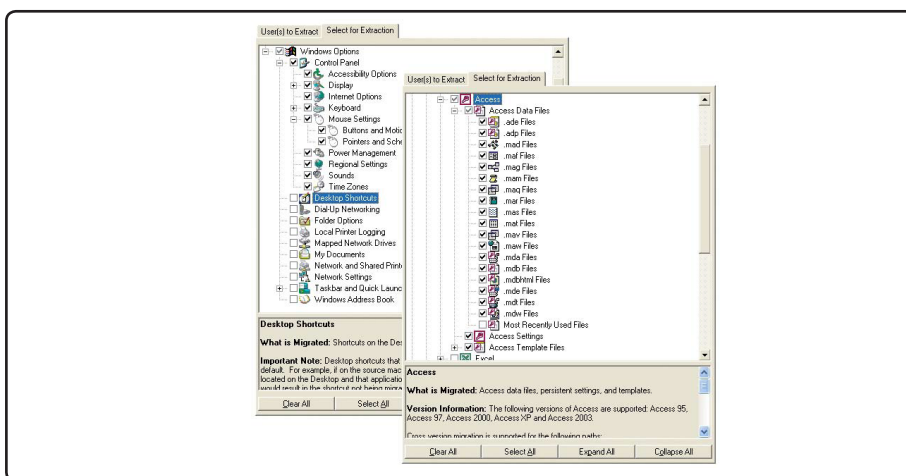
User(s) to Extract | Select for Extraction

Windows Options
Control Panel
Accessibility Options
Display
Internet Options
Keyboard
Mouse Settings
Buttons and Motic
Pointers and Sche
Power Management
Regional Settings
Sounds
Time Zones
Desktop Shortcuts
Dial-Up Networking
Folder Options
Local Printer Logging
Mapped Network Drives
My Documents
Network and Shared Printe
Network Settings
Taskbar and Quick Launc
Windows Address Book

Desktop Shortcuts

What is Migrated: Shortcuts on the De

Important Note: Desktop shortcuts that default. For example, if on the source mac located on the Desktop and that applicatio would result in the shortcut not being migra

Clear All | Select All

User(s) to Extract | Select for Extraction

Access
Access Data Files
.ade Files
.adp Files
.mad Files
.maf Files
.mag Files
.mam Files
.maq Files
.mar Files
.mas Files
.mat Files
.mav Files
.maw Files
.mda Files
.mdb Files
.mdbhtml Files
.mde Files
.mdt Files
.mdw Files
Most Recently Used Files
Access Settings
Access Template Files
Excel

Access

What is Migrated: Access data files, persistent settings, and templates.

Version Information: The following versions of Access are supported: Access 95, Access 97, Access 2000, Access XP and Access 2003.

Cross version migration is supported for the following paths:

Clear All | Select All | Expand All | Collapse All